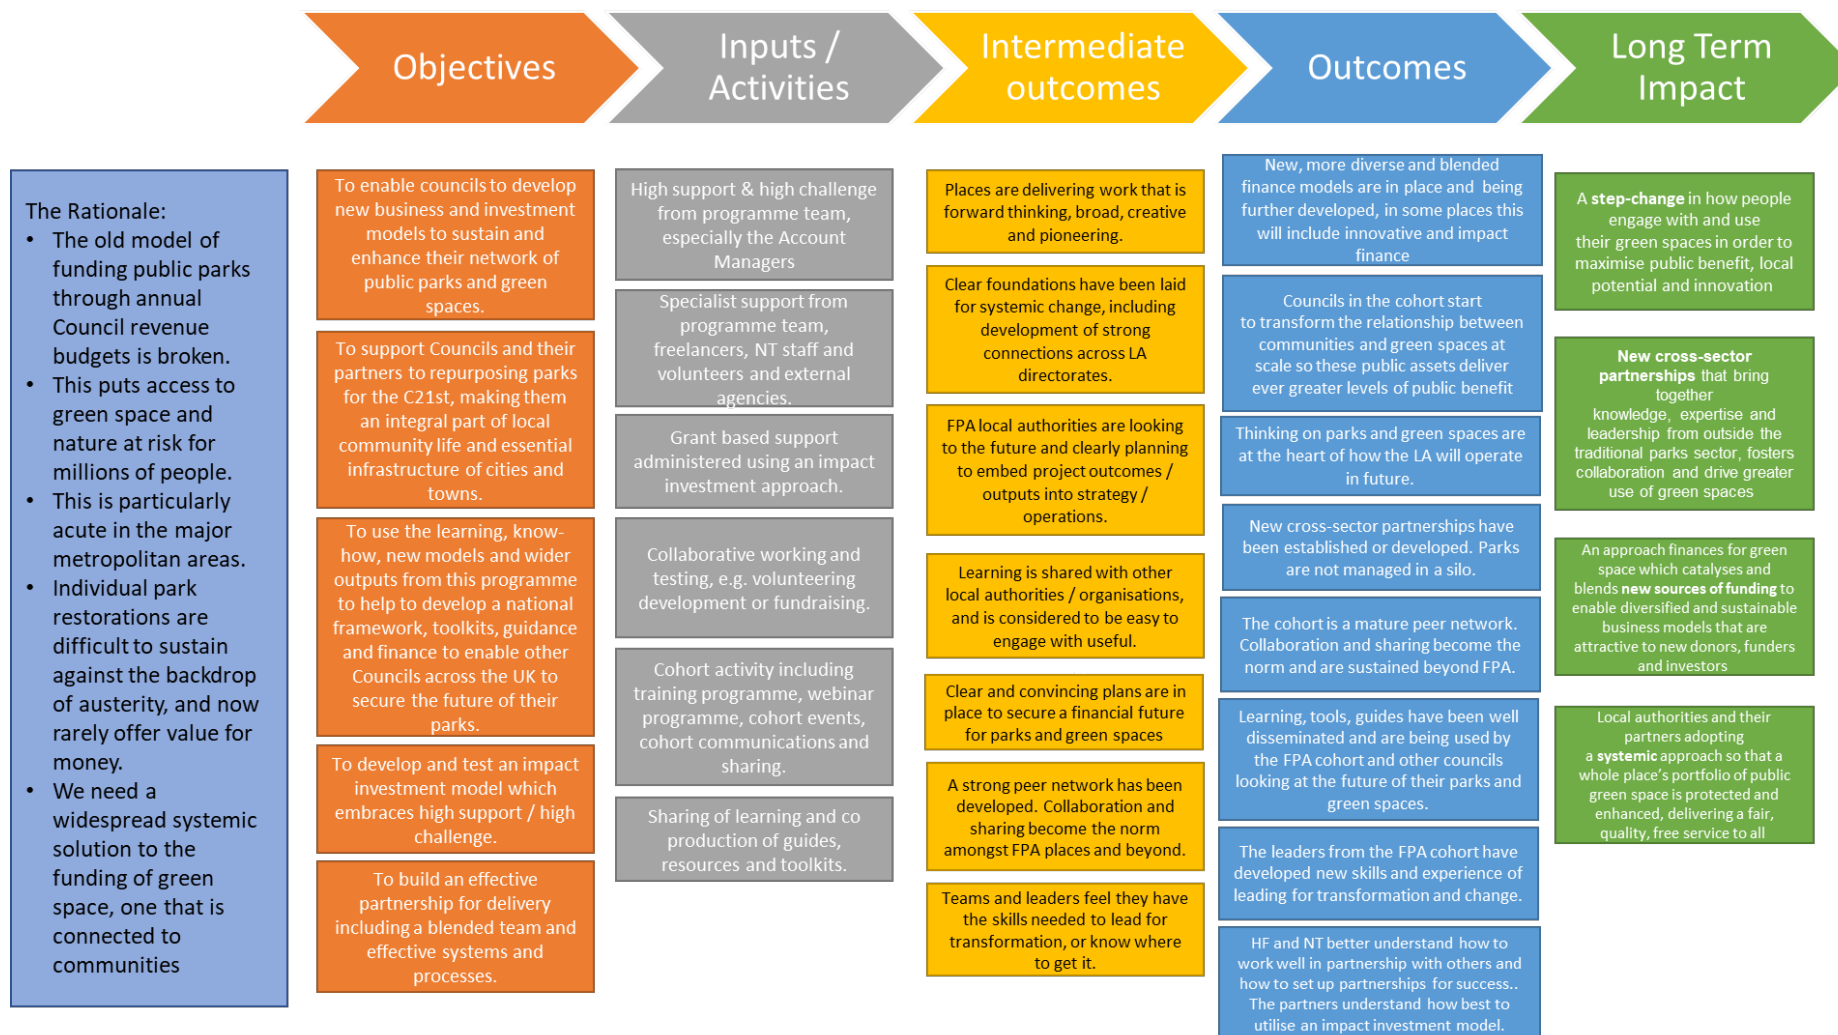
Objectives

Inputs / Activities

Intermediate outcomes

Outcomes

Long Term Impact

The Rationale:
• The old model of funding public parks through annual Council revenue budgets is broken.
• This puts access to green space and nature at risk for millions of people.
• This is particularly acute in the major metropolitan areas.
• Individual park restorations are difficult to sustain against the backdrop of austerity, and now rarely offer value for money.
• We need a widespread systemic solution to the funding of green space, one that is connected to communities

To enable councils to develop new business and investment models to sustain and enhance their network of public parks and green spaces.

To support Councils and their partners to repurposing parks for the C21st, making them an integral part of local community life and essential infrastructure of cities and towns.

To use the learning, know-how, new models and wider outputs from this programme to help to develop a national framework, toolkits, guidance and finance to enable other Councils across the UK to secure the future of their parks.

To develop and test an impact investment model which embraces high support / high challenge.

To build an effective partnership for delivery including a blended team and effective systems and processes.

High support & high challenge from programme team, especially the Account Managers

Specialist support from programme team, freelancers, NT staff and volunteers and external agencies.

Grant based support administered using an impact investment approach.

Collaborative working and testing, e.g. volunteering development or fundraising.

Cohort activity including training programme, webinar programme, cohort events, cohort communications and sharing.

Sharing of learning and co production of guides, resources and toolkits.

Places are delivering work that is forward thinking, broad, creative and pioneering.

Clear foundations have been laid for systemic change, including development of strong connections across LA directorates.

FPA local authorities are looking to the future and clearly planning to embed project outcomes / outputs into strategy / operations.

Learning is shared with other local authorities / organisations, and is considered to be easy to engage with useful.

Clear and convincing plans are in place to secure a financial future for parks and green spaces

A strong peer network has been developed. Collaboration and sharing become the norm amongst FPA places and beyond.

Teams and leaders feel they have the skills needed to lead for transformation, or know where to get it.

New, more diverse and blended finance models are in place and being further developed, in some places this will include innovative and impact finance

Councils in the cohort start to transform the relationship between communities and green spaces at scale so these public assets deliver ever greater levels of public benefit

Thinking on parks and green spaces are at the heart of how the LA will operate in future.

New cross-sector partnerships have been established or developed. Parks are not managed in a silo.

The cohort is a mature peer network. Collaboration and sharing become the norm and are sustained beyond FPA.

Learning, tools, guides have been well disseminated and are being used by the FPA cohort and other councils looking at the future of their parks and green spaces.

The leaders from the FPA cohort have developed new skills and experience of leading for transformation and change.

HF and NT better understand how to work well in partnership with others and how to set up partnerships for success.. The partners understand how best to utilise an impact investment model.

A **step-change** in how people engage with and use their green spaces in order to maximise public benefit, local potential and innovation

**New cross-sector partnerships** that bring together knowledge, expertise and leadership from outside the traditional parks sector, fosters collaboration and drive greater use of green spaces

An approach finances for green space which catalyses and blends **new sources of funding** to enable diversified and sustainable business models that are attractive to new donors, funders and investors

Local authorities and their partners adopting a **systemic** approach so that a whole place's portfolio of public green space is protected and enhanced, delivering a fair, quality, free service to all